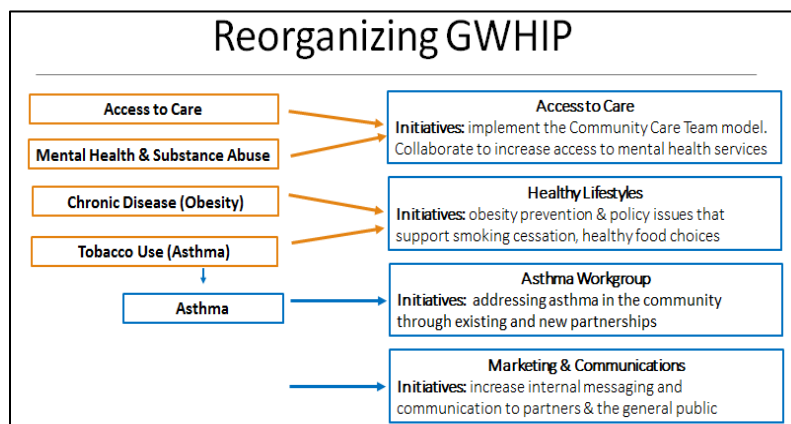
Reorganizing GWHIP

Access to Care

Mental Health & Substance Abuse

Chronic Disease (Obesity)

Tobacco Use (Asthma)

Asthma

Access to Care
Initiatives: implement the Community Care Team model. Collaborate to increase access to mental health services

Healthy Lifestyles
Initiatives: obesity prevention & policy issues that support smoking cessation, healthy food choices

Asthma Workgroup
Initiatives: addressing asthma in the community through existing and new partnerships

Marketing & Communications
Initiatives: increase internal messaging and communication to partners & the general public